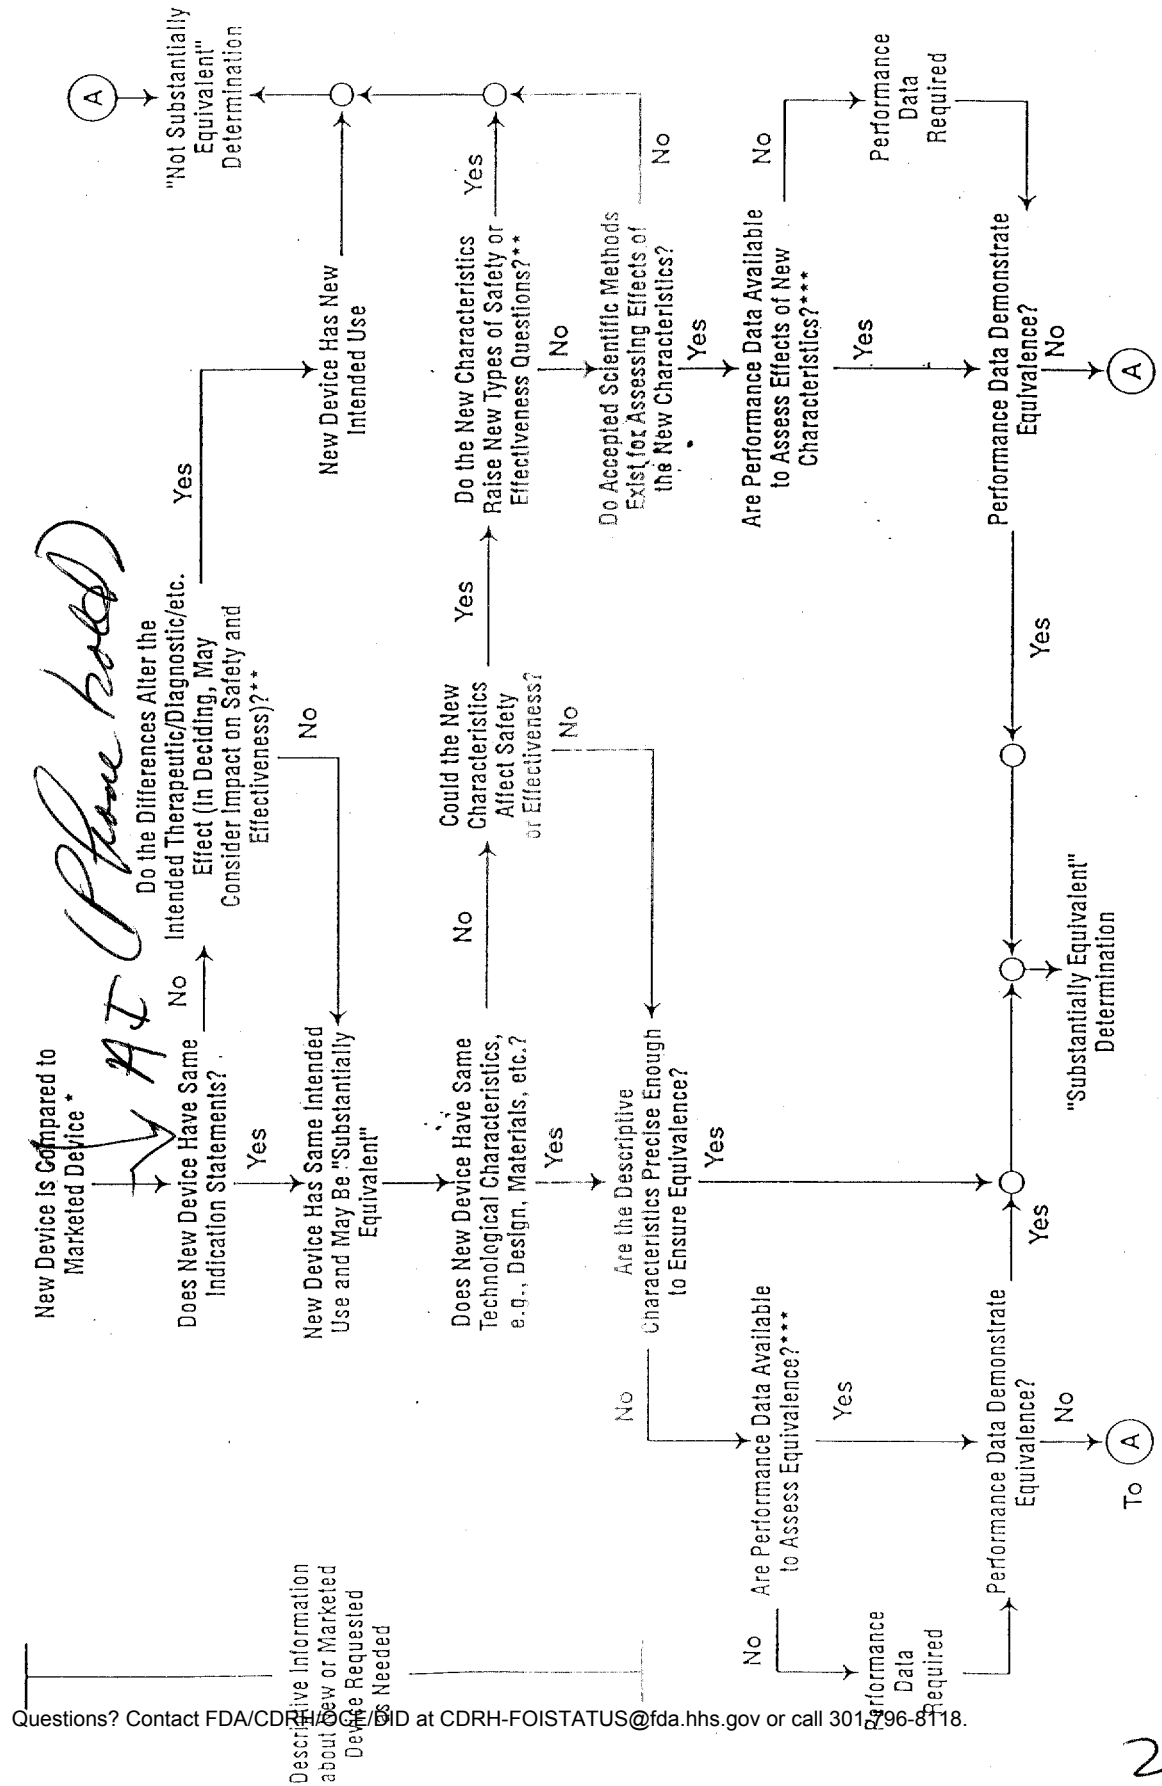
New Device Is Compared to Marketed Device *

Does New Device Have Same Indication Statements?

Yes

No

Do the Differences Alter the Intended Therapeutic/Diagnostic/etc. Effect (In Deciding, May Consider Impact on Safety and Effectiveness)?**

Yes

New Device Has New Intended Use

"Not Substantially Equivalent" Determination

A

No

New Device Has Same Intended Use and May Be "Substantially Equivalent"

Does New Device Have Same Technological Characteristics, e.g., Design, Materials, etc.?

No

Could the New Characteristics Affect Safety or Effectiveness?

Yes

Do the New Characteristics Raise New Types of Safety or Effectiveness Questions?**

Yes

No

Do Accepted Scientific Methods Exist for Assessing Effects of the New Characteristics?

No

Yes

Are Performance Data Available to Assess Effects of New Characteristics?***

No

Performance Data Required

Yes

Performance Data Demonstrate Equivalence?

No

A

Yes

No

Yes

Are the Descriptive Characteristics Precise Enough to Ensure Equivalence?

Yes

"Substantially Equivalent" Determination

No

Are Performance Data Available to Assess Equivalence?***

Yes

Performance Data Demonstrate Equivalence?

Yes

No

To A

No

Performance Data Required

Descriptive Information about New or Marketed Device Requested as Needed

AI (Phone hold)

Questions? Contact FDA/CDRH/OCE/DID at CDRH-FOISTATUS@fda.hhs.gov or call 301-796-8118.

2